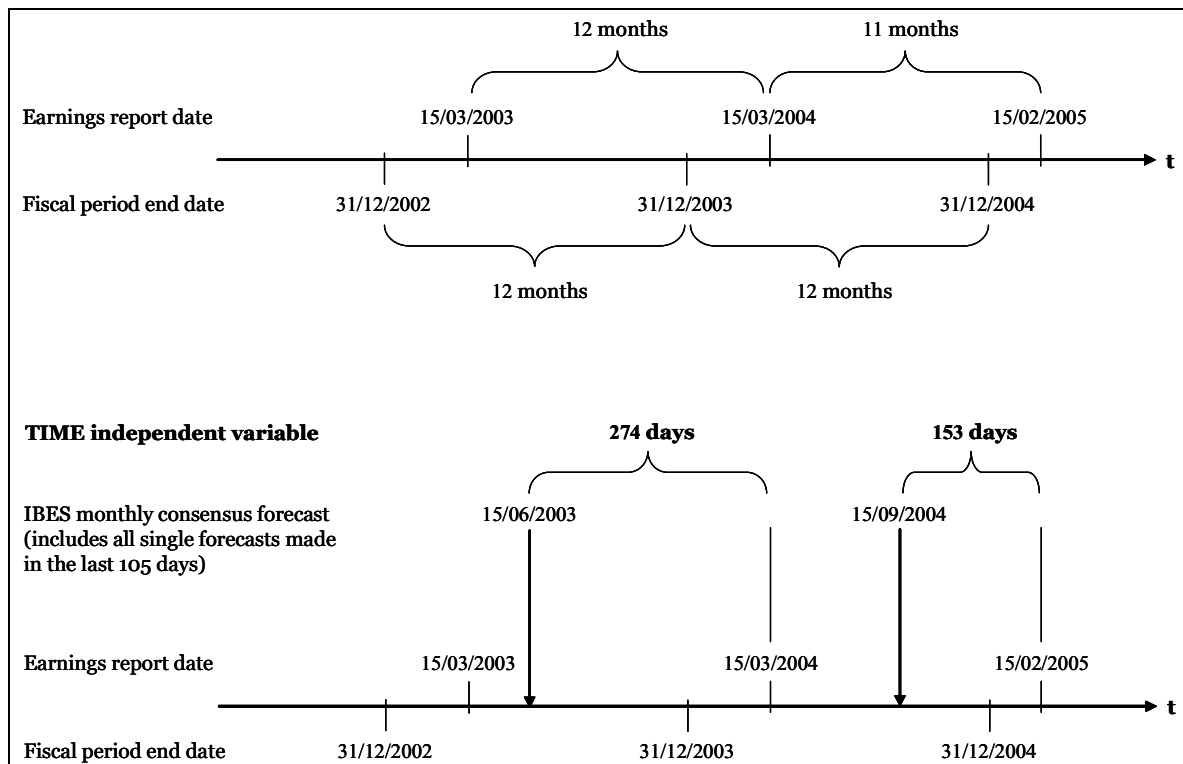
12 months

11 months

Earnings report date

15/03/2003

15/03/2004

15/02/2005

t

Fiscal period end date

31/12/2002

31/12/2003

31/12/2004

12 months

12 months

**TIME independent variable**

**274 days**

**153 days**

IBES monthly consensus forecast (includes all single forecasts made in the last 105 days)

15/06/2003

15/09/2004

Earnings report date

15/03/2003

15/03/2004

15/02/2005

t

Fiscal period end date

31/12/2002

31/12/2003

31/12/2004